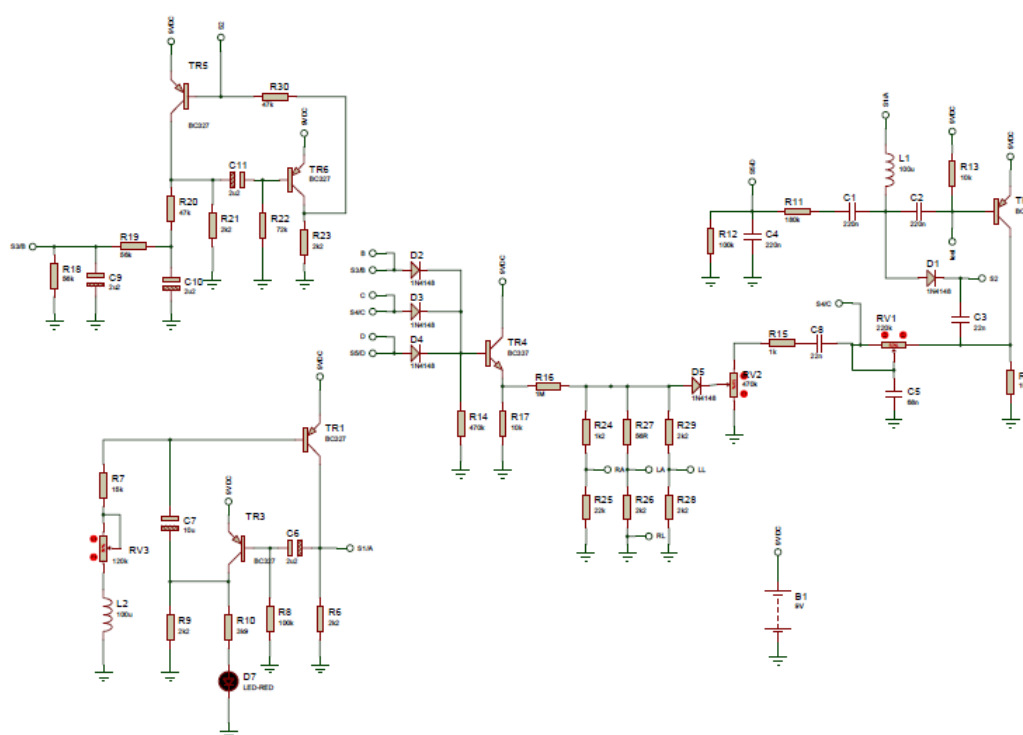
9VDC
S2
TR5
R30
47k
BC327
9VDC
C11
TR6
2u2
BC327
R20
47k
R21
2k2
R22
72k
R23
2k2
S3/B
R19
56k
R18
56k
C9
2u2
C10
2u2
B
S3/B
D2
1N4148
C
S4/C
D3
1N4148
D
S5/D
D4
1N4148
9VDC
TR4
BC337
R14
470k
R17
10k
R15
1M
R24
1k2
R27
56R
R29
2k2
RA
LA
LL
R25
22k
R26
2k2
R28
2k2
RL
D5
1N4148
RV2
470k
R15
1k
C8
22n
S4/C
RV1
220k
C5
68n
S5/D
R11
180k
C1
220n
C2
220n
R12
100k
C4
220n
S1/A
L1
100u
9VDC
R13
10k
T
BC
D1
1N4148
S2
C3
22n
R
1
9VDC
TR1
BC327
R7
15k
RV3
120k
L2
100u
C7
10u
9VDC
TR3
BC327
C6
2u2
S1/A
R9
2k2
R10
2k9
R8
100k
R6
2k2
D7
LED-RED
9VDC
B1
9V